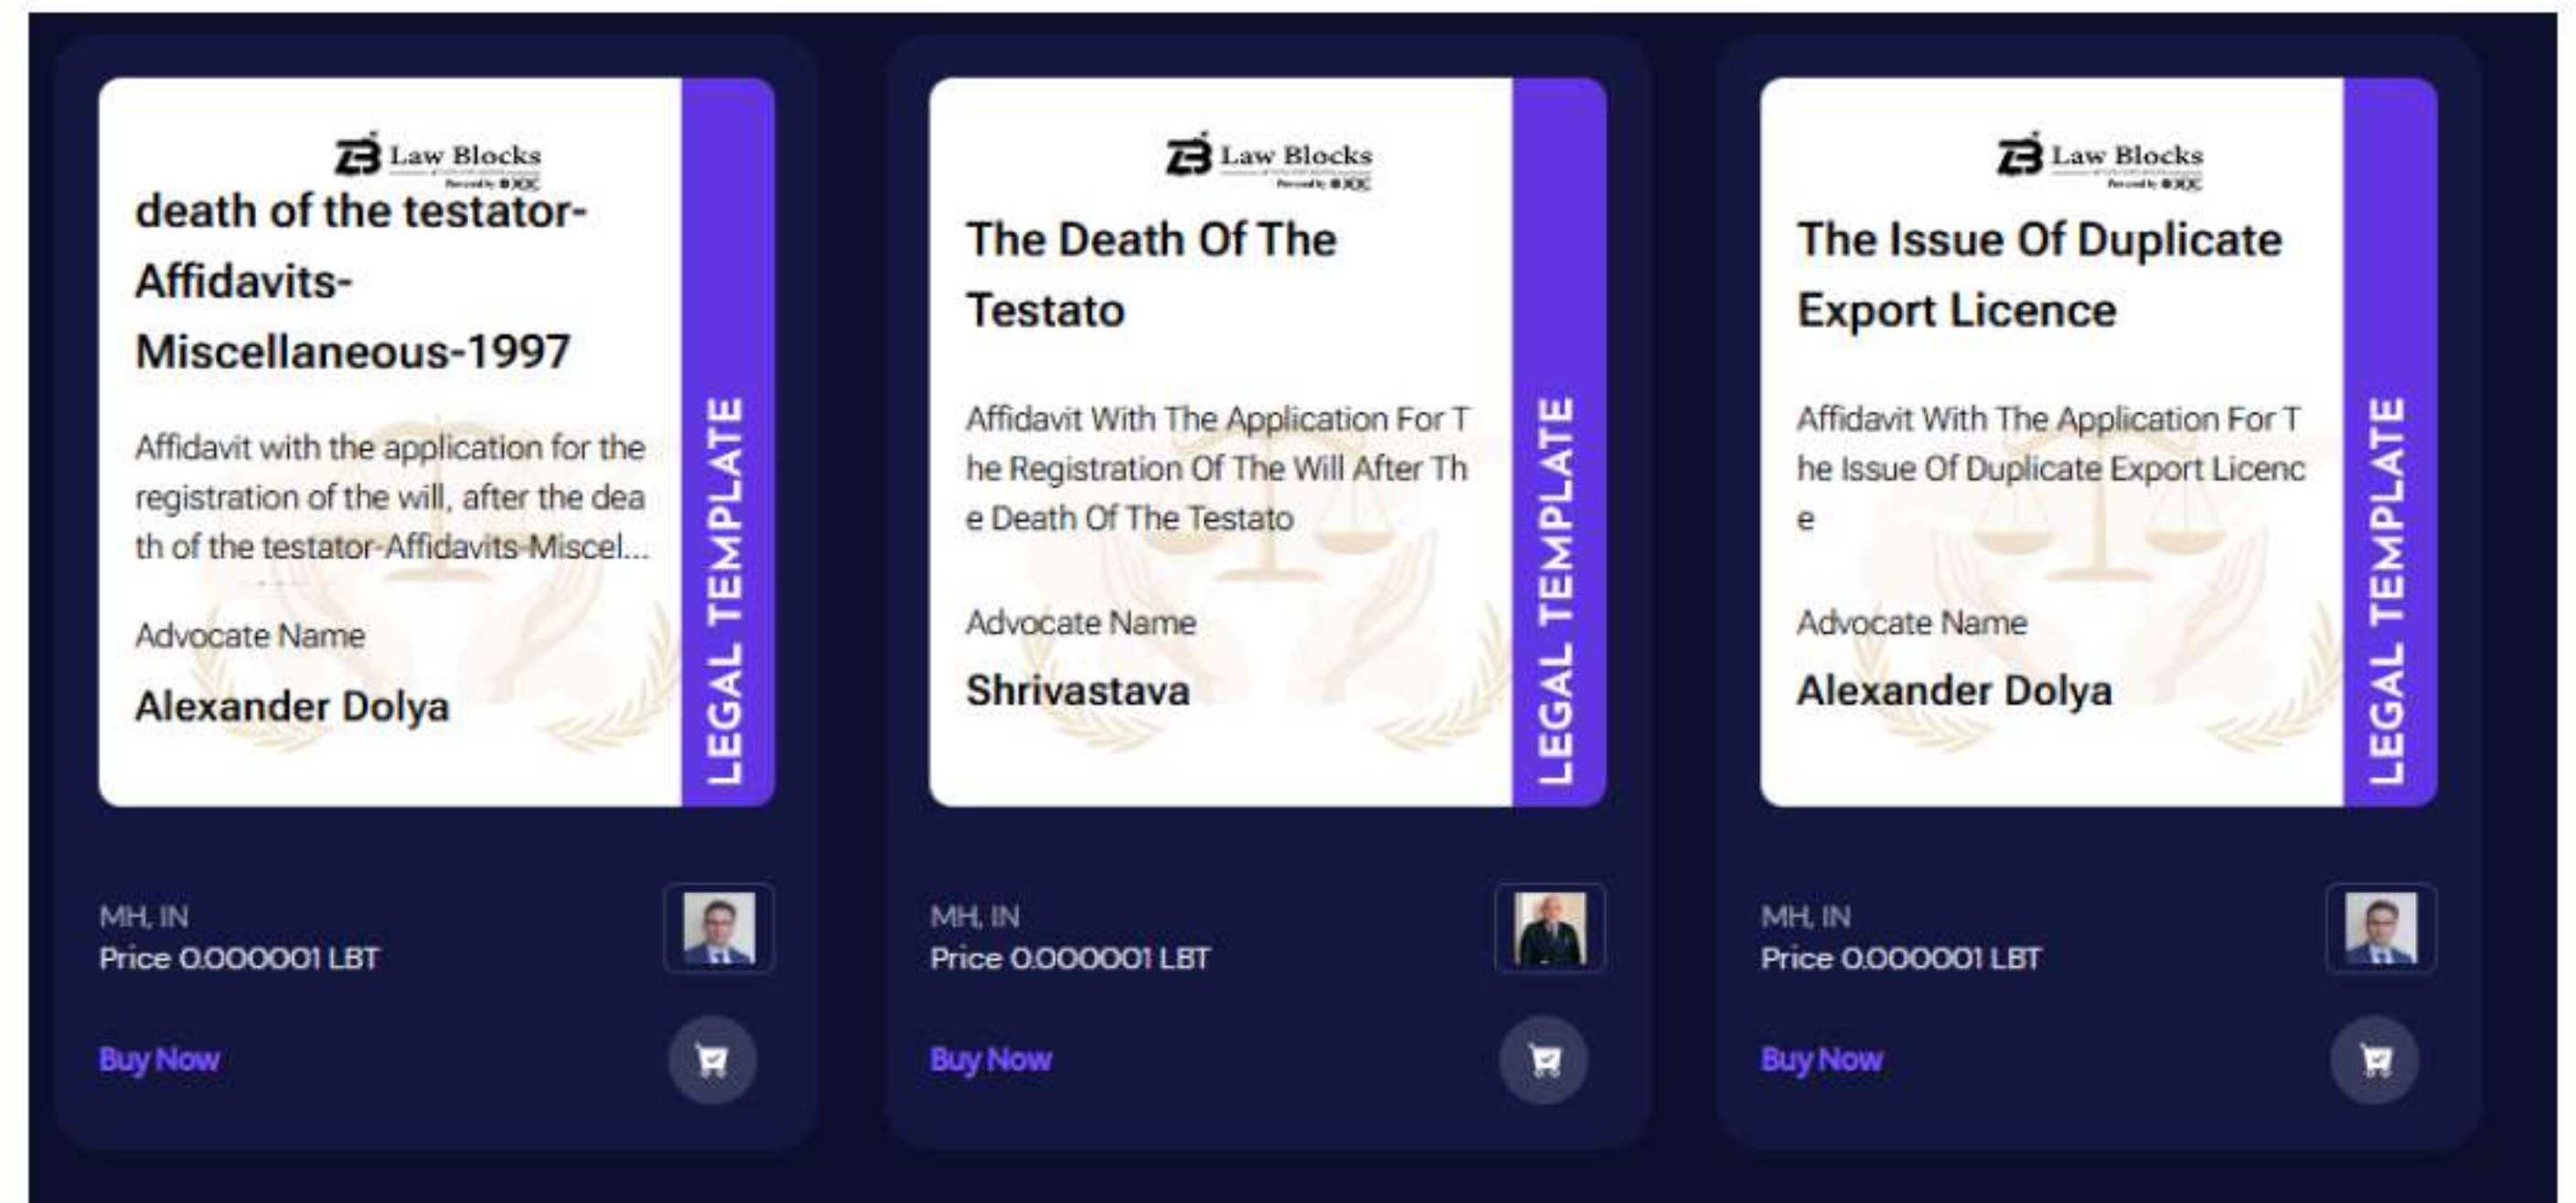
Law Blocks

death of the testator-Affidavits-Miscellaneous-1997

Affidavit with the application for the registration of the will, after the dea th of the testator-Affidavits-Miscel...

Advocate Name

Alexander Dolya

LEGAL TEMPLATE

MH, IN
Price 0.000001 LBT

Buy Now

Law Blocks

The Death Of The Testato

Affidavit With The Application For T he Registration Of The Will After Th e Death Of The Testato

Advocate Name

Shrivastava

LEGAL TEMPLATE

MH, IN
Price 0.000001 LBT

Buy Now

Law Blocks

The Issue Of Duplicate Export Licence

Affidavit With The Application For T he Issue Of Duplicate Export Licenc e

Advocate Name

Alexander Dolya

LEGAL TEMPLATE

MH, IN
Price 0.000001 LBT

Buy Now